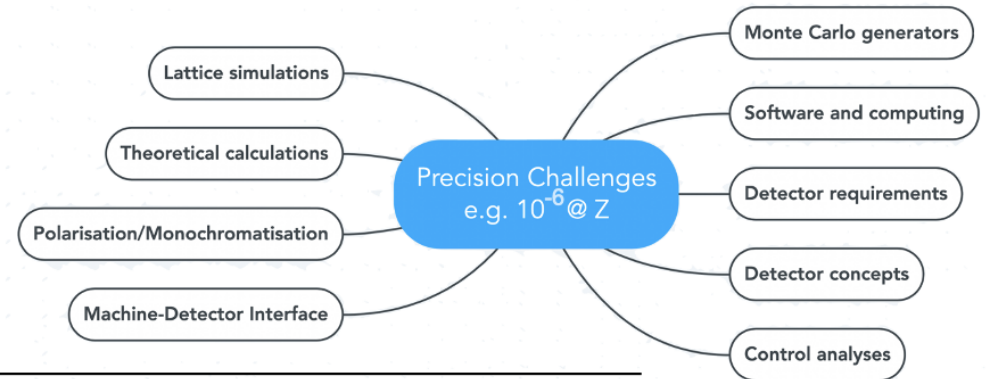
Precision Challenges
e.g. $10^{-6}$ @ Z

Lattice simulations

Theoretical calculations

Polarisation/Monochromatisation

Machine-Detector Interface

Monte Carlo generators

Software and computing

Detector requirements

Detector concepts

Control analyses